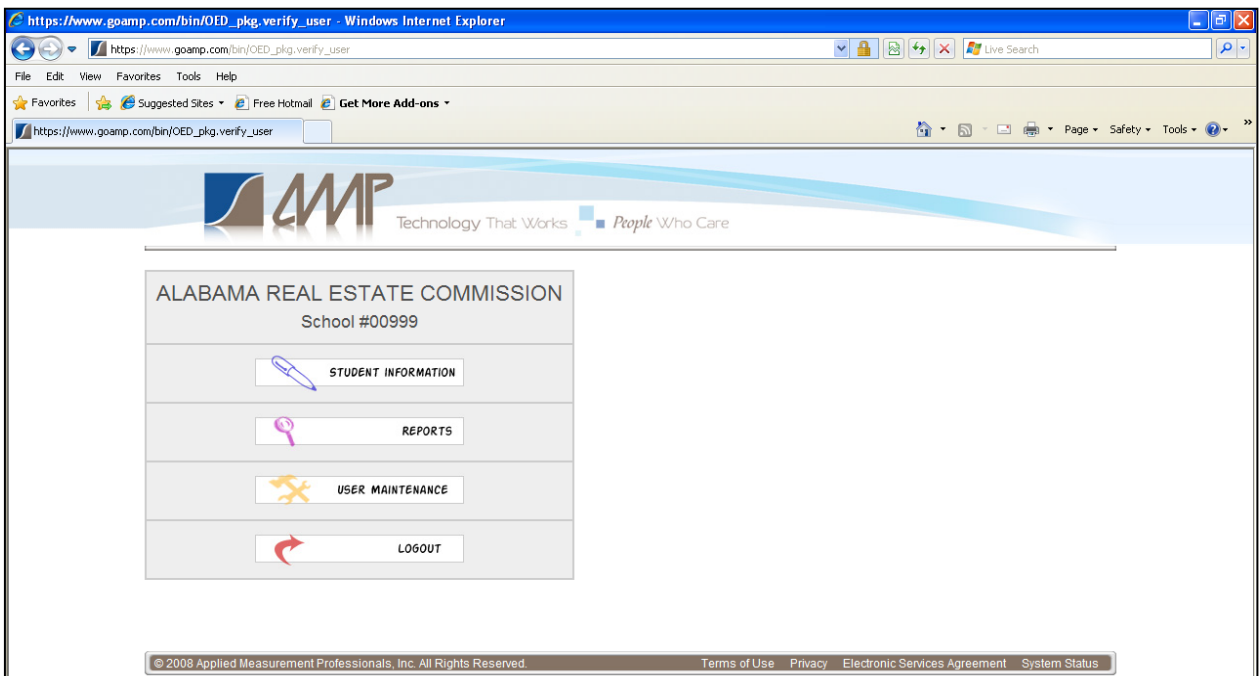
https://www.goamp.com/bin/OED_pkg.verify_user - Windows Internet Explorer

https://www.goamp.com/bin/OED_pkg.verify_user

Live Search

File Edit View Favorites Tools Help

Favorites Suggested Sites Free Hotmail Get More Add-ons

https://www.goamp.com/bin/OED_pkg.verify_user

Page Safety Tools

AMP Technology That Works People Who Care

ALABAMA REAL ESTATE COMMISSION
School #00999

STUDENT INFORMATION

REPORTS

USER MAINTENANCE

LOGOUT

© 2008 Applied Measurement Professionals, Inc. All Rights Reserved. Terms of Use Privacy Electronic Services Agreement System Status